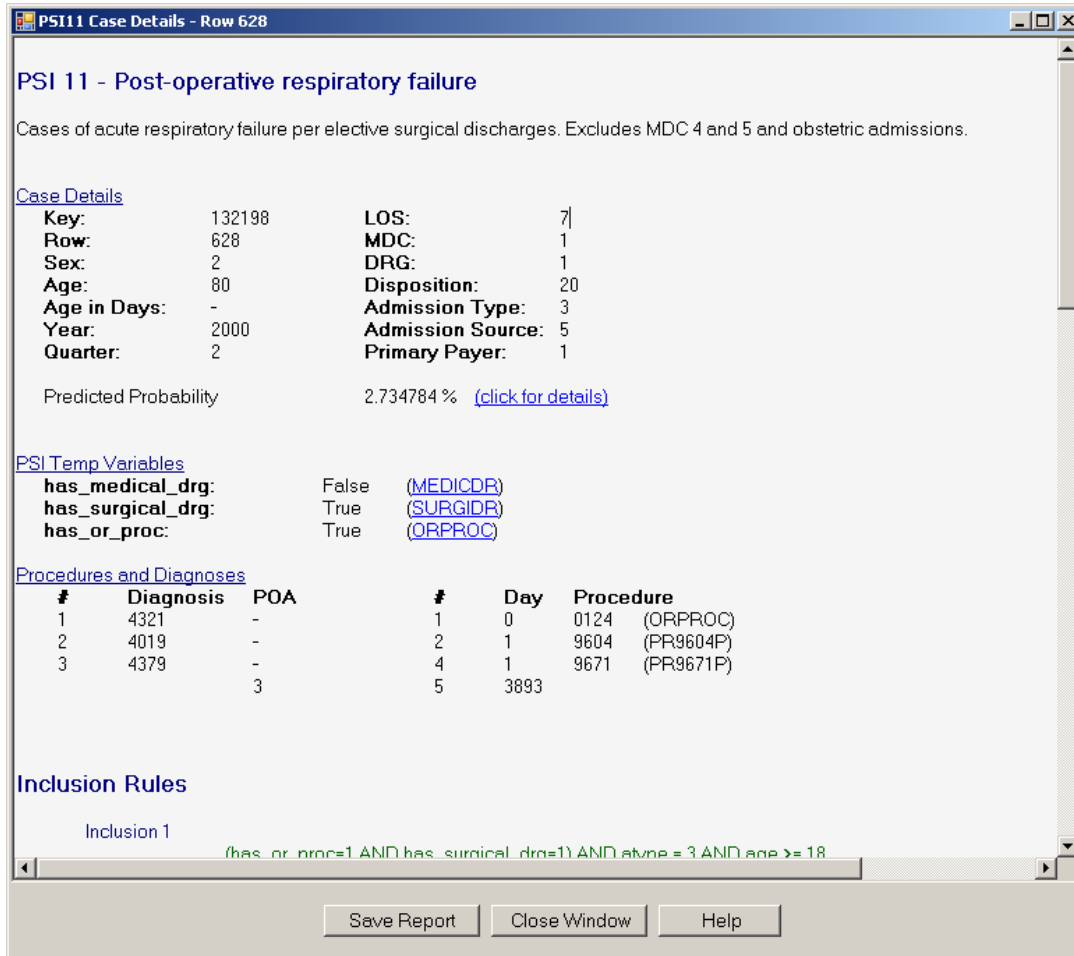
PSI11 Case Details - Row 628

PSI 11 - Post-operative respiratory failure

Cases of acute respiratory failure per elective surgical discharges. Excludes MDC 4 and 5 and obstetric admissions.

Case Details

| | | | |
|---|---|---|---|
| Key: | 132198 | LOS: | 7 |
| Row: | 628 | MDC: | 1 |
| Sex: | 2 | DRG: | 1 |
| Age: | 80 | Disposition: | 20 |
| Age in Days: | - | Admission Type: | 3 |
| Year: | 2000 | Admission Source: | 5 |
| Quarter: | 2 | Primary Payer: | 1 |

Predicted Probability 2.734784 % (click for details)

PSI Temp Variables

| | | |
|---|---|---|
| has_medical_drg: | False | (MEDICDR) |
| has_surgical_drg: | True | (SURGIDR) |
| has_or_proc: | True | (ORPROC) |

Procedures and Diagnoses

| # | Diagnosis | POA | # | Day | Procedure | |
|---|---|---|---|---|---|---|
| 1 | 4321 | - | 1 | 0 | 0124 | (ORPROC) |
| 2 | 4019 | - | 2 | 1 | 9604 | (PR9604P) |
| 3 | 4379 | - | 4 | 1 | 9671 | (PR9671P) |
| | | 3 | 5 | 3893 | | |

Inclusion Rules

Inclusion 1

(has_or_proc=1 AND has_surgical_drg=1) AND atype = 3 AND age >= 18

Save Report Close Window Help